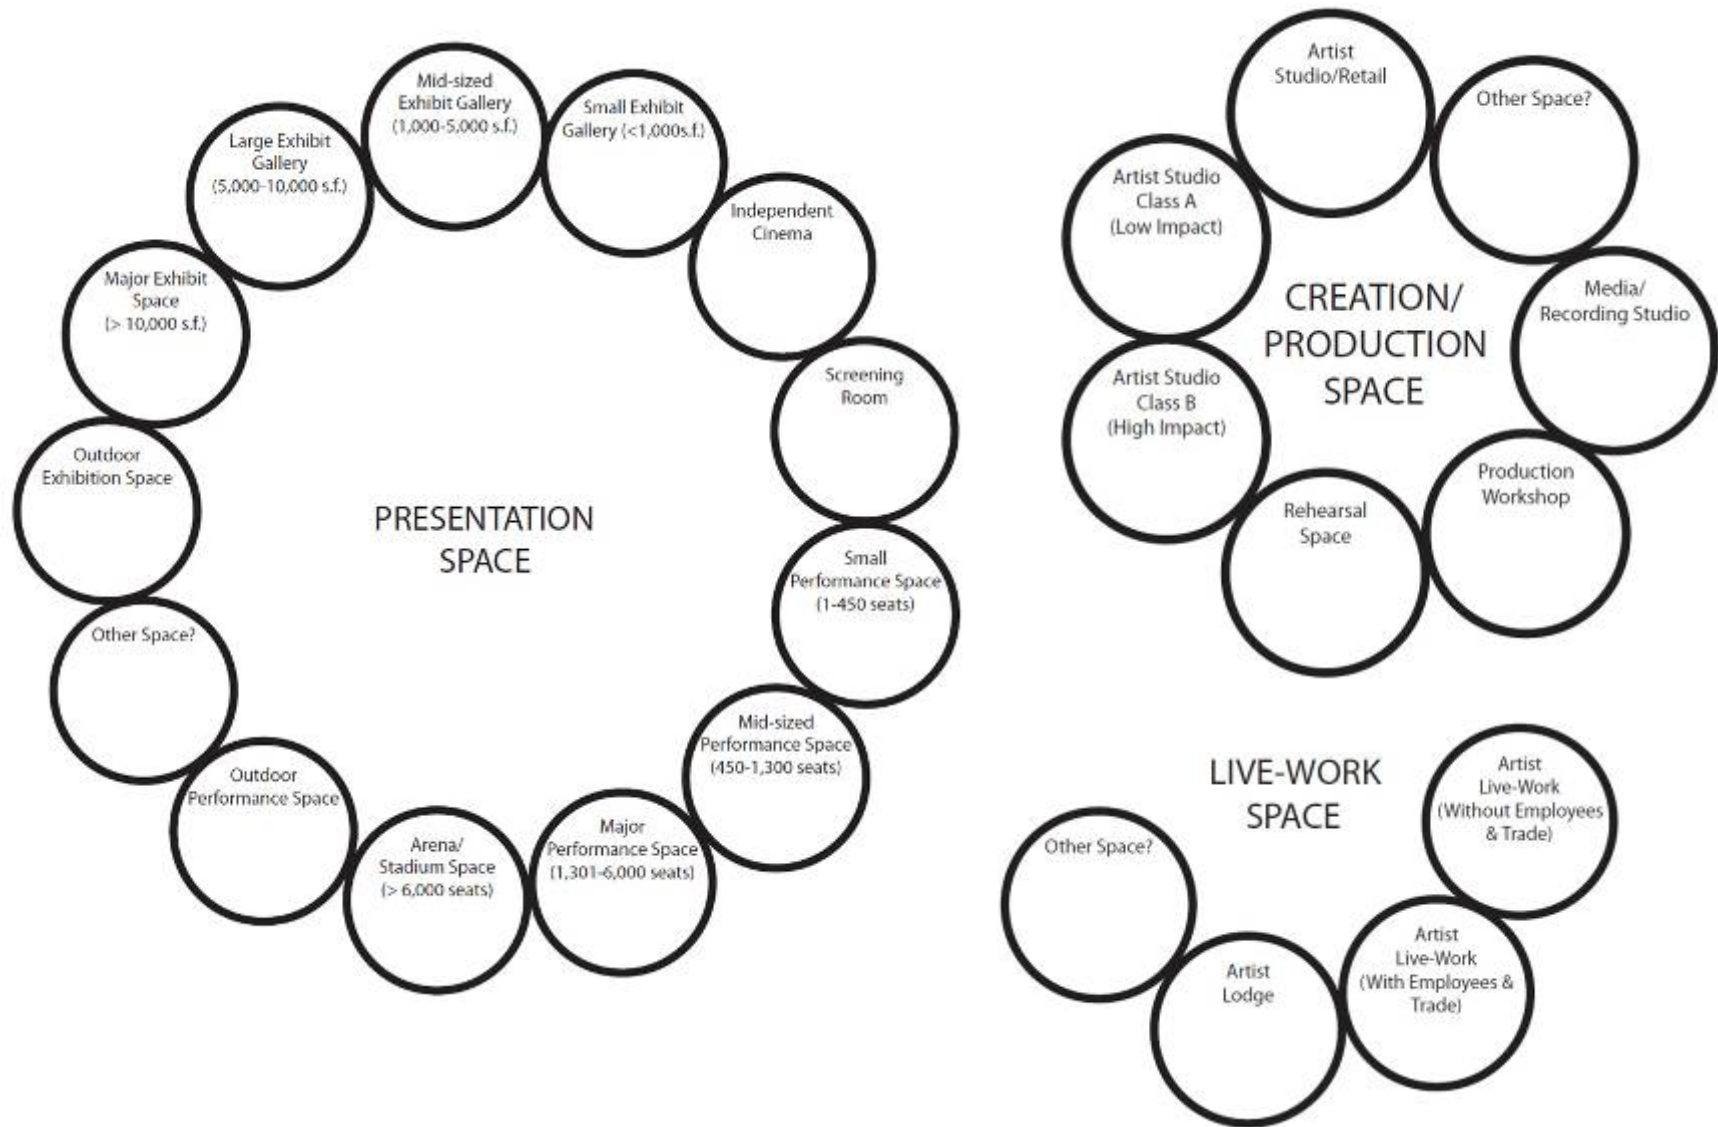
PRESENTATION SPACE

Mid-sized Exhibit Gallery (1,000-5,000 s.f.)

Small Exhibit Gallery (<1,000s.f.)

Independent Cinema

Screening Room

Small Performance Space (1-450 seats)

Mid-sized Performance Space (450-1,300 seats)

Major Performance Space (1,301-6,000 seats)

Arena/ Stadium Space (> 6,000 seats)

Outdoor Performance Space

Other Space?

Outdoor Exhibition Space

Major Exhibit Space (> 10,000 s.f.)

Large Exhibit Gallery (5,000-10,000 s.f.)

CREATION/ PRODUCTION SPACE

Artist Studio/Retail

Other Space?

Media/ Recording Studio

Production Workshop

Rehearsal Space

Artist Studio Class B (High Impact)

Artist Studio Class A (Low Impact)

LIVE-WORK SPACE

Artist Live-Work (Without Employees & Trade)

Artist Live-Work (With Employees & Trade)

Artist Lodge

Other Space?